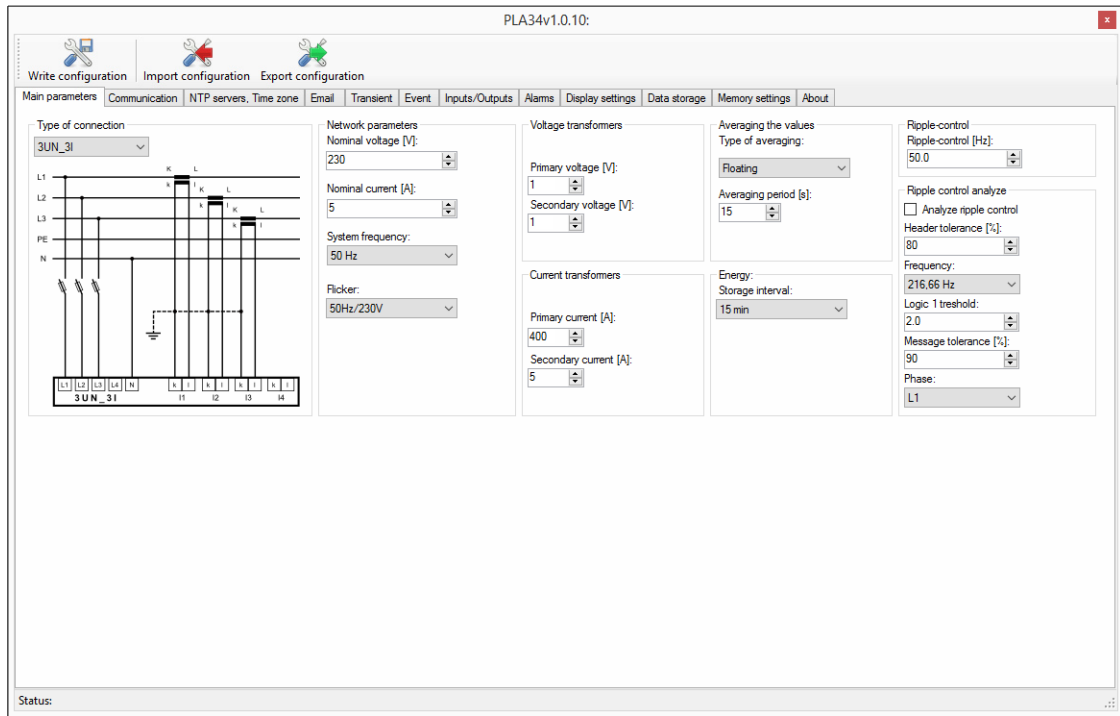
PLA34v1.0.10:

x

Write configuration
Import configuration
Export configuration

Main parameters
Communication
NTP servers, Time zone
Email
Transient
Event
Inputs/Outputs
Alarms
Display settings
Data storage
Memory settings
About

Type of connection
3UN_3I

L1
L2
L3
PE
N
K L
k l
K L
k l
K L
k l
L1 L2 L3 L4 N
3UN_3I
k l k l k l k l
I1 I2 I3 I4

Network parameters
Nominal voltage [V]:
230
Nominal current [A]:
5
System frequency:
50 Hz
Flicker:
50Hz/230V

Voltage transformers
Primary voltage [V]:
1
Secondary voltage [V]:
1

Current transformers
Primary current [A]:
400
Secondary current [A]:
5

Averaging the values
Type of averaging:
Floating
Averaging period [s]:
15

Energy:
Storage interval:
15 min

Ripple-control
Ripple-control [Hz]:
50.0

Ripple control analyze
Analyze ripple control
Header tolerance [%]:
80
Frequency:
216,66 Hz
Logic 1 treshold:
2.0
Message tolerance [%]:
90
Phase:
L1

Status: